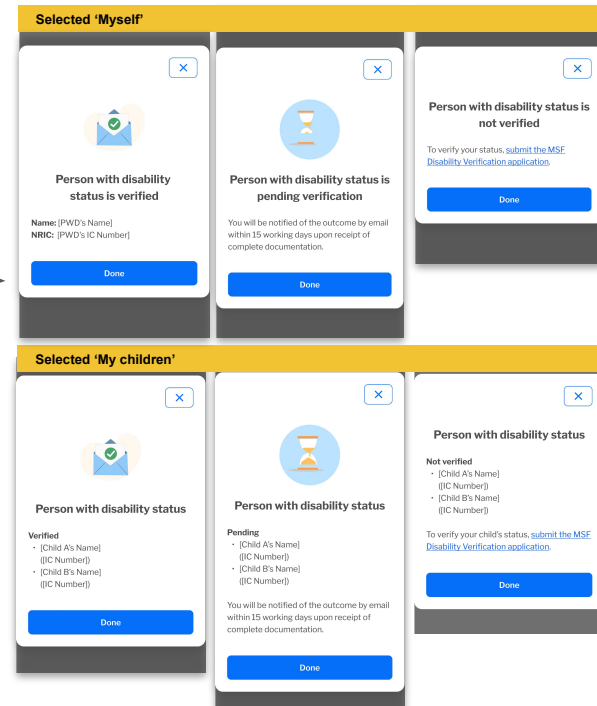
Selected 'Myself'

Person with disability status is verified

Name: [PWD's Name]
NRIC: [PWD's IC Number]

Done

Person with disability status is pending verification

You will be notified of the outcome by email within 15 working days upon receipt of complete documentation.

Done

Person with disability status is not verified

To verify your status, submit the MSF Disability Verification application.

Done

Selected 'My children'

Person with disability status

Verified
• [Child A's Name] ([IC Number])
• [Child B's Name] ([IC Number])

Done

Person with disability status

Pending
• [Child A's Name] ([IC Number])
• [Child B's Name] ([IC Number])

You will be notified of the outcome by email within 15 working days upon receipt of complete documentation.

Done

Person with disability status

Not verified
• [Child A's Name] ([IC Number])
• [Child B's Name] ([IC Number])

To verify your child's status, submit the MSF Disability Verification application.

Done